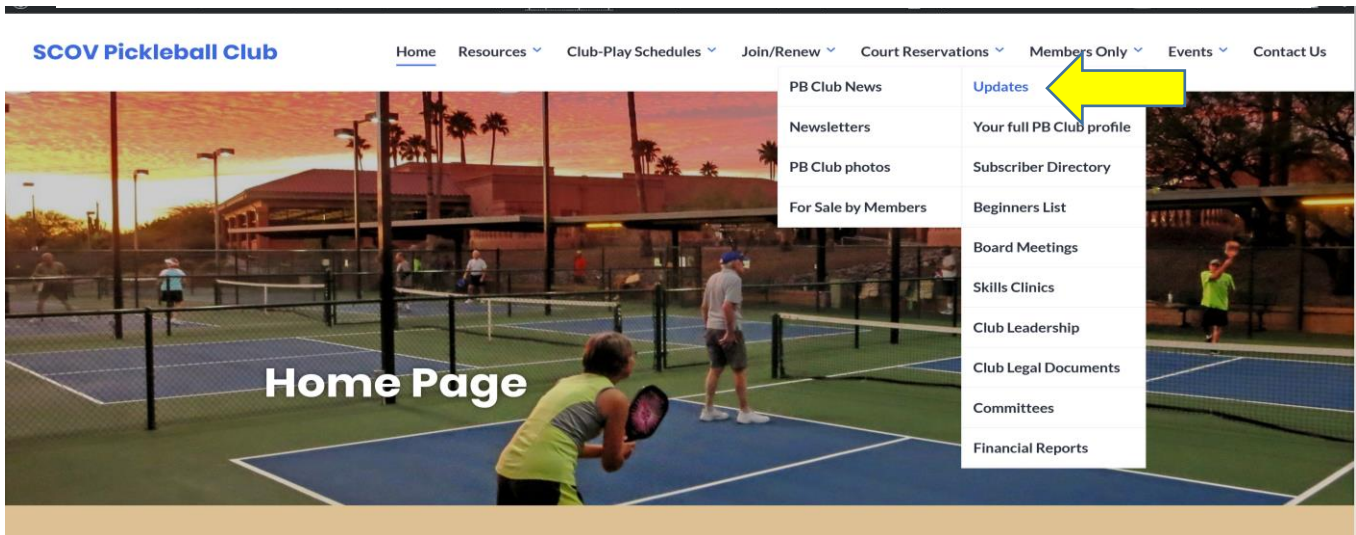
SCOV Pickleball Club

Home Resources Club-Play Schedules Join/Renew Court Reservations Members Only Events Contact Us

PB Club News
Newsletters
PB Club photos
For Sale by Members

Updates
Your full PB Club profile
Subscriber Directory
Beginners List
Board Meetings
Skills Clinics
Club Leadership
Club Legal Documents
Committees
Financial Reports

Home Page